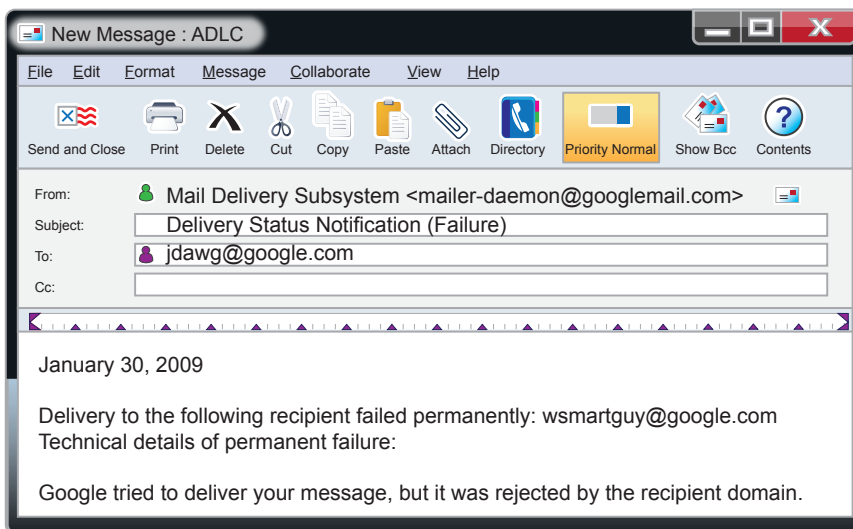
New Message : ADLC

File Edit Format Message Collaborate View Help

Send and Close Print Delete Cut Copy Paste Attach Directory Priority Normal Show Bcc Contents

From: Mail Delivery Subsystem <mailer-daemon@googlemail.com>
Subject: Delivery Status Notification (Failure)
To: jdawg@google.com
Cc:

January 30, 2009

Delivery to the following recipient failed permanently: wsmartguy@google.com
Technical details of permanent failure:

Google tried to deliver your message, but it was rejected by the recipient domain.